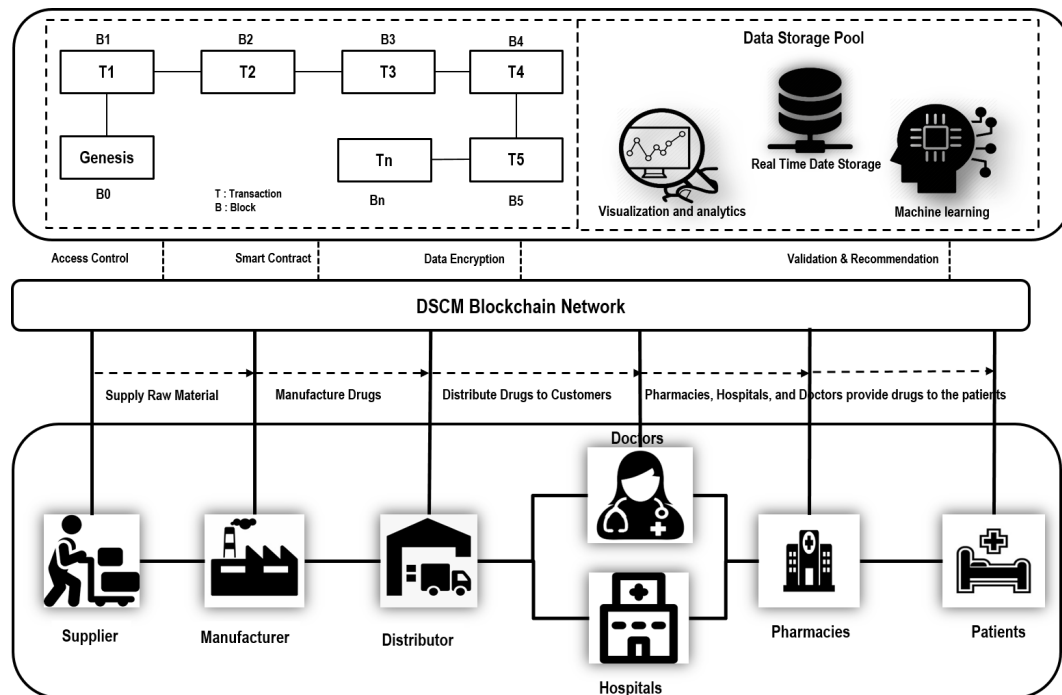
B1
T1
B2
T2
B3
T3
B4
T4
Genesis
B0
T : Transaction
B : Block
Tn
Bn
T5
B5

Data Storage Pool
Real Time Date Storage
Visualization and analytics
Machine learning

Access Control
Smart Contract
Data Encryption
Validation & Recommendation

DSCM Blockchain Network

Supply Raw Material
Manufacture Drugs
Distribute Drugs to Customers
Pharmacies, Hospitals, and Doctors provide drugs to the patients

Doctors
Supplier
Manufacturer
Distributor
Pharmacies
Patients
Hospitals